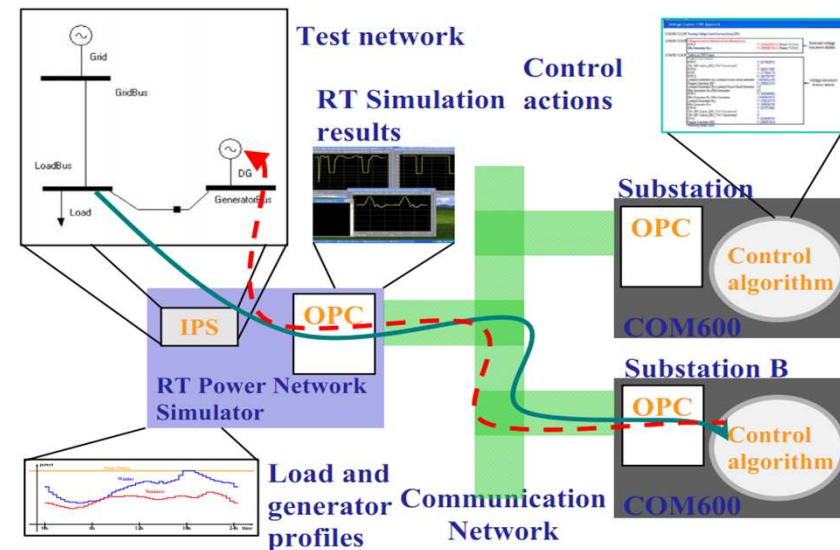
Grid

GridBus

LoadBus

DG

Load

GeneratorBus

Test network

RT Simulation results

Control actions

Substation

OPC

Control algorithm

COM600

IPS

OPC

RT Power Network Simulator

Substation B

OPC

Control algorithm

COM600

Load and generator profiles

Communication Network

Winter

Summer